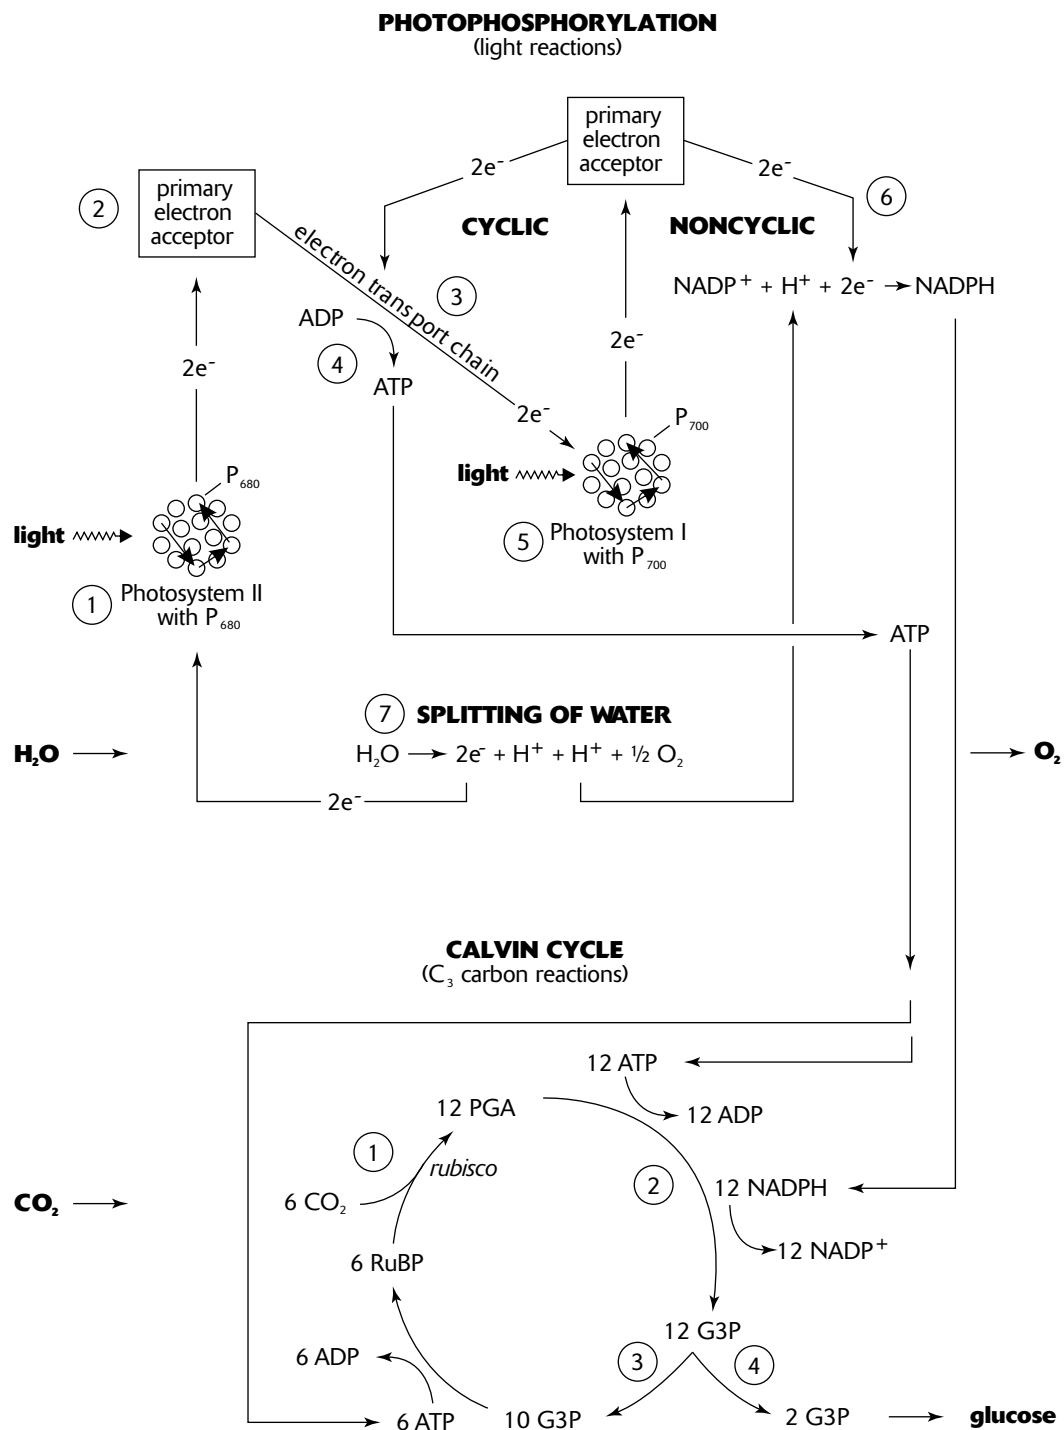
**PHOTOPHOSPHORYLATION**
(light reactions)

primary electron acceptor

$2e^-$

$2e^-$

2

primary electron acceptor

CYCLIC

NONCYCLIC

6

electron transport chain

3

$NADP^+ + H^+ + 2e^- \rightarrow NADPH$

ADP

4

ATP

$2e^-$

$2e^-$

$2e^-$

$P_{700}$

light

$P_{680}$

light

5 Photosystem I with $P_{700}$

1 Photosystem II with $P_{680}$

ATP

7 SPLITTING OF WATER

$H_2O$ →

$H_2O \rightarrow 2e^- + H^+ + H^+ + \frac{1}{2} O_2$

→ $O_2$

$2e^-$

**CALVIN CYCLE**
($C_3$ carbon reactions)

12 ATP

12 PGA

12 ADP

1

rubisco

2

$CO_2$ →

6 $CO_2$

12 NADPH

12 $NADP^+$

6 RuBP

12 G3P

6 ADP

3

4

6 ATP

10 G3P

2 G3P → glucose